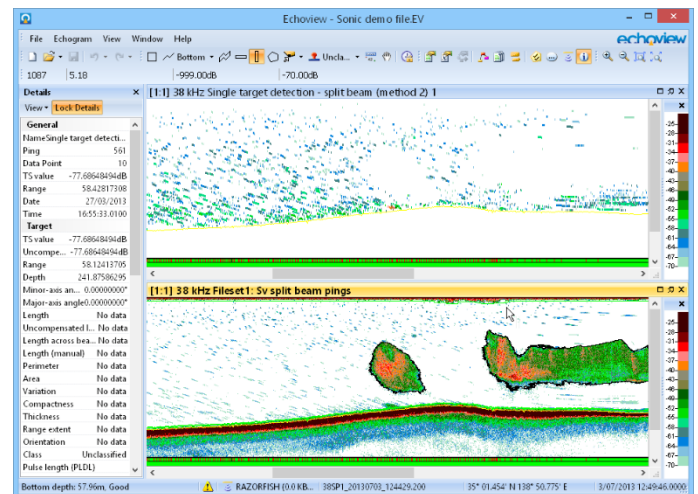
Echoview - Sonic demo file.EV

File Echogram View Window Help

echoview

Bottom Uncla...

1087 5.18 -999.00dB -70.00dB

Details

View Lock Details

| General | |
|---|---|
| Name | Single target detecti... |
| Ping | 561 |
| Data Point | 10 |
| TS value | -77.68648494dB |
| Range | 58.42817308 |
| Date | 27/03/2013 |
| Time | 16:55:33.0100 |

| Target | |
|---|---|
| TS value | -77.68648494dB |
| Uncompe... | -77.68648494dB |
| Range | 58.12413705 |
| Depth | 241.87586295 |
| Minor-axis an... | 0.00000000° |
| Major-axis angle | 0.00000000° |
| Length | No data |
| Uncompensated l... | No data |
| Length across bea... | No data |
| Length (manual) | No data |
| Perimeter | No data |
| Area | No data |
| Variation | No data |
| Compactness | No data |
| Thickness | No data |
| Range extent | No data |
| Orientation | No data |
| Class | Unclassified |
| Pulse length (PLDL) | No data |

[1:1] 38 kHz Single target detection - split beam (method 2) 1

-25 -28 -31 -34 -37 -40 -43 -46 -49 -52 -55 -58 -61 -64 -67 -70

[1:1] 38 kHz Fileset1: Sv split beam pings

-25 -28 -31 -34 -37 -40 -43 -46 -49 -52 -55 -58 -61 -64 -67 -70

Bottom depth: 57.96m, Good RAZORFISH (0.0 KB... 38SP1_20130703_124429.200 35° 01.454' N 138° 50.775' E 3/07/2013 12:49:46.0000